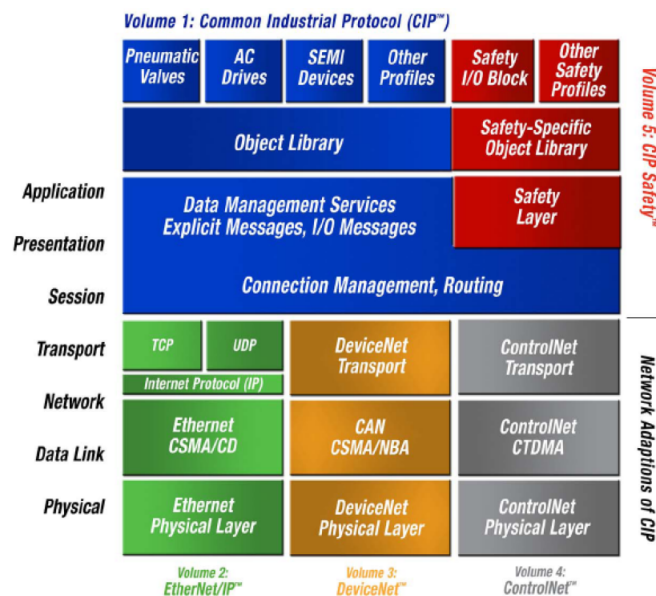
Volume 1: Common Industrial Protocol (CIP™)

Pneumatic Valves

AC Drives

SEMI Devices

Other Profiles

Safety I/O Block

Other Safety Profiles

Object Library

Safety-Specific Object Library

Application

Presentation

Session

Data Management Services Explicit Messages, I/O Messages

Safety Layer

Connection Management, Routing

Volume 5: CIP Safety™

Transport

Network

Data Link

Physical

TCP

UDP

Internet Protocol (IP)

DeviceNet Transport

ControlNet Transport

Ethernet CSMA/CD

CAN CSMA/NBA

ControlNet CTDMA

Ethernet Physical Layer

DeviceNet Physical Layer

ControlNet Physical Layer

Network Adaptions of CIP

Volume 2: EtherNet/IP™

Volume 3: DeviceNet™

Volume 4: ControlNet™